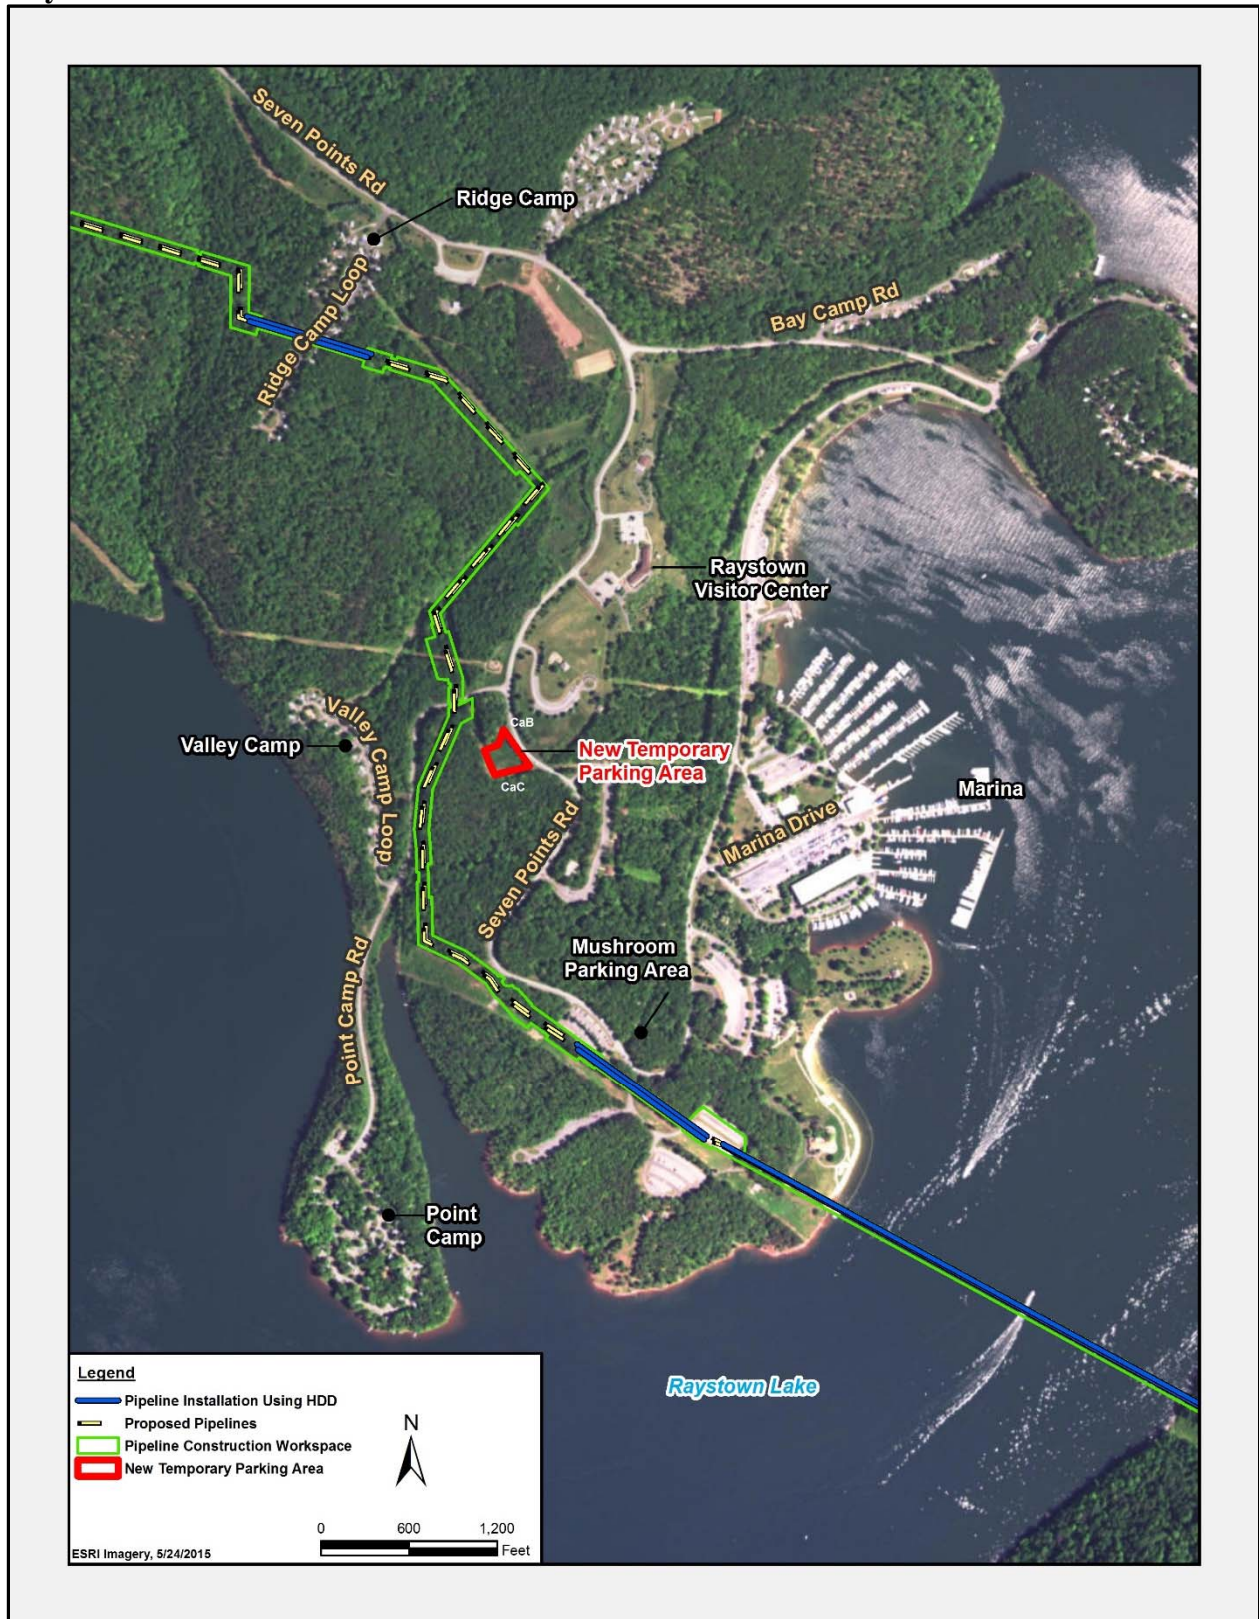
Seven Points Rd

Ridge Camp

Ridge Camp Loop

Bay Camp Rd

Raystown Visitor Center

Valley Camp

Valley Camp Loop

CaB

CaC

New Temporary Parking Area

Marina

Marina Drive

Seven Points Rd

Mushroom Parking Area

Point Camp Rd

Point Camp

Raystown Lake

Legend
Pipeline Installation Using HDD
Proposed Pipelines
Pipeline Construction Workspace
New Temporary Parking Area

N

0 600 1,200 Feet

ESRI Imagery, 5/24/2015